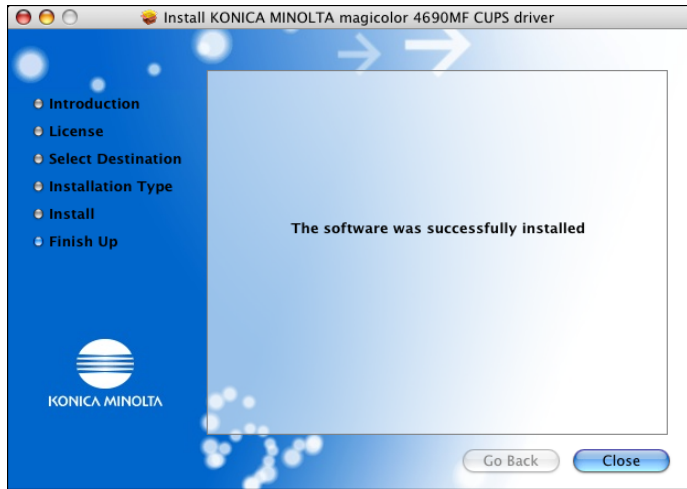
Install KONICA MINOLTA magicolor 4690MF CUPS driver

Introduction
License
Select Destination
Installation Type
Install
Finish Up

The software was successfully installed

KONICA MINOLTA

Go Back
Close